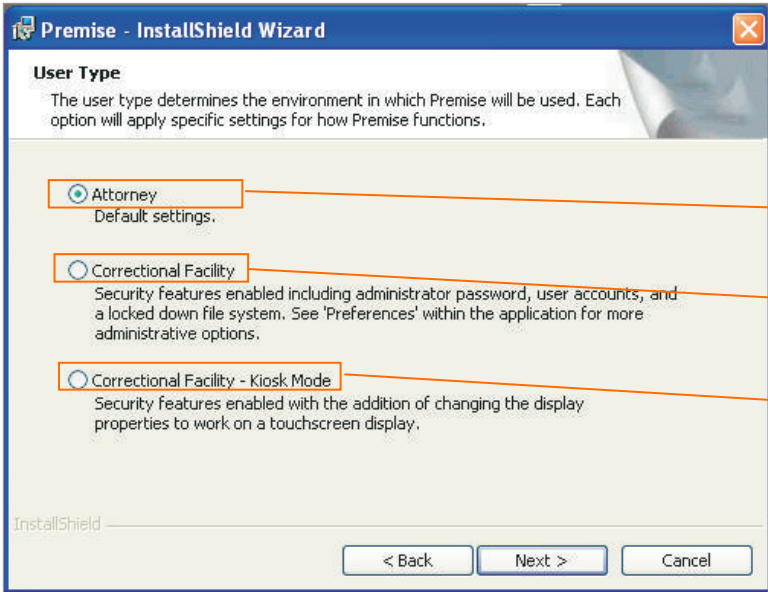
Premise - InstallShield Wizard

User Type

The user type determines the environment in which Premise will be used. Each option will apply specific settings for how Premise functions.

Attorney
Default settings.

Correctional Facility
Security features enabled including administrator password, user accounts, and a locked down file system. See 'Preferences' within the application for more administrative options.

Correctional Facility - Kiosk Mode
Security features enabled with the addition of changing the display properties to work on a touchscreen display.

InstallShield

< Back

Next >

Cancel